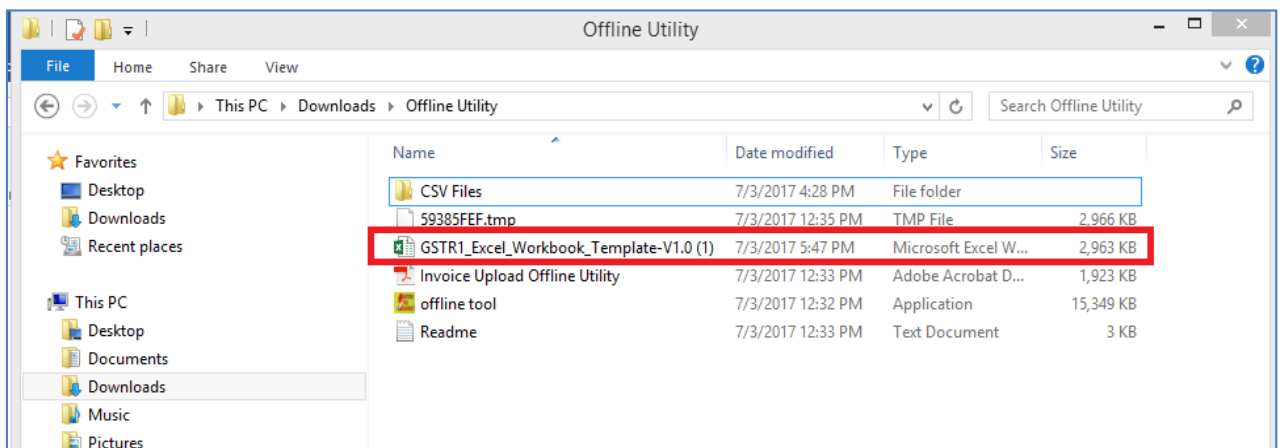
Offline Utility

File Home Share View

This PC ▸ Downloads ▸ Offline Utility

Search Offline Utility

Favorites
Desktop
Downloads
Recent places

This PC
Desktop
Documents
Downloads
Music
Pictures

| Name | Date modified | Type | Size |
|---|---|---|---|
| CSV Files | 7/3/2017 4:28 PM | File folder | |
| 59385FEF.tmp | 7/3/2017 12:35 PM | TMP File | 2,966 KB |
| GSTR1_Excel_Workbook_Template-V1.0 (1) | 7/3/2017 5:47 PM | Microsoft Excel W... | 2,963 KB |
| Invoice Upload Offline Utility | 7/3/2017 12:33 PM | Adobe Acrobat D... | 1,923 KB |
| offline tool | 7/3/2017 12:32 PM | Application | 15,349 KB |
| Readme | 7/3/2017 12:33 PM | Text Document | 3 KB |